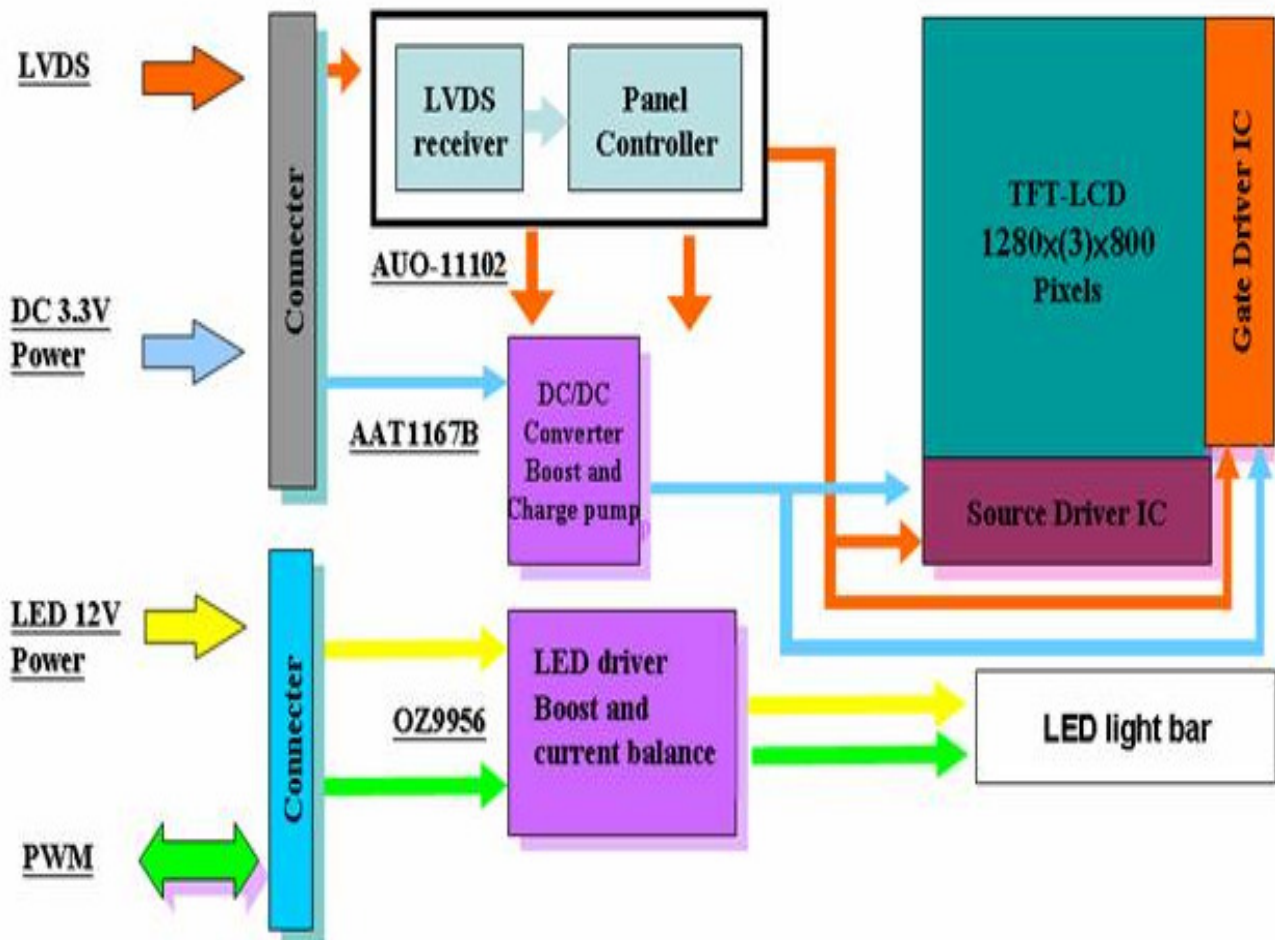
LVDS

Connecter

LVDS receiver

Panel Controller

AUO-11102

TFT-LCD 1280x(3)x800 Pixels

Gate Driver IC

DC 3.3V Power

AAT1167B

DC/DC Converter Boost and Charge pump

Source Driver IC

LED 12V Power

Connecter

OZ9956

LED driver Boost and current balance

LED light bar

PWM